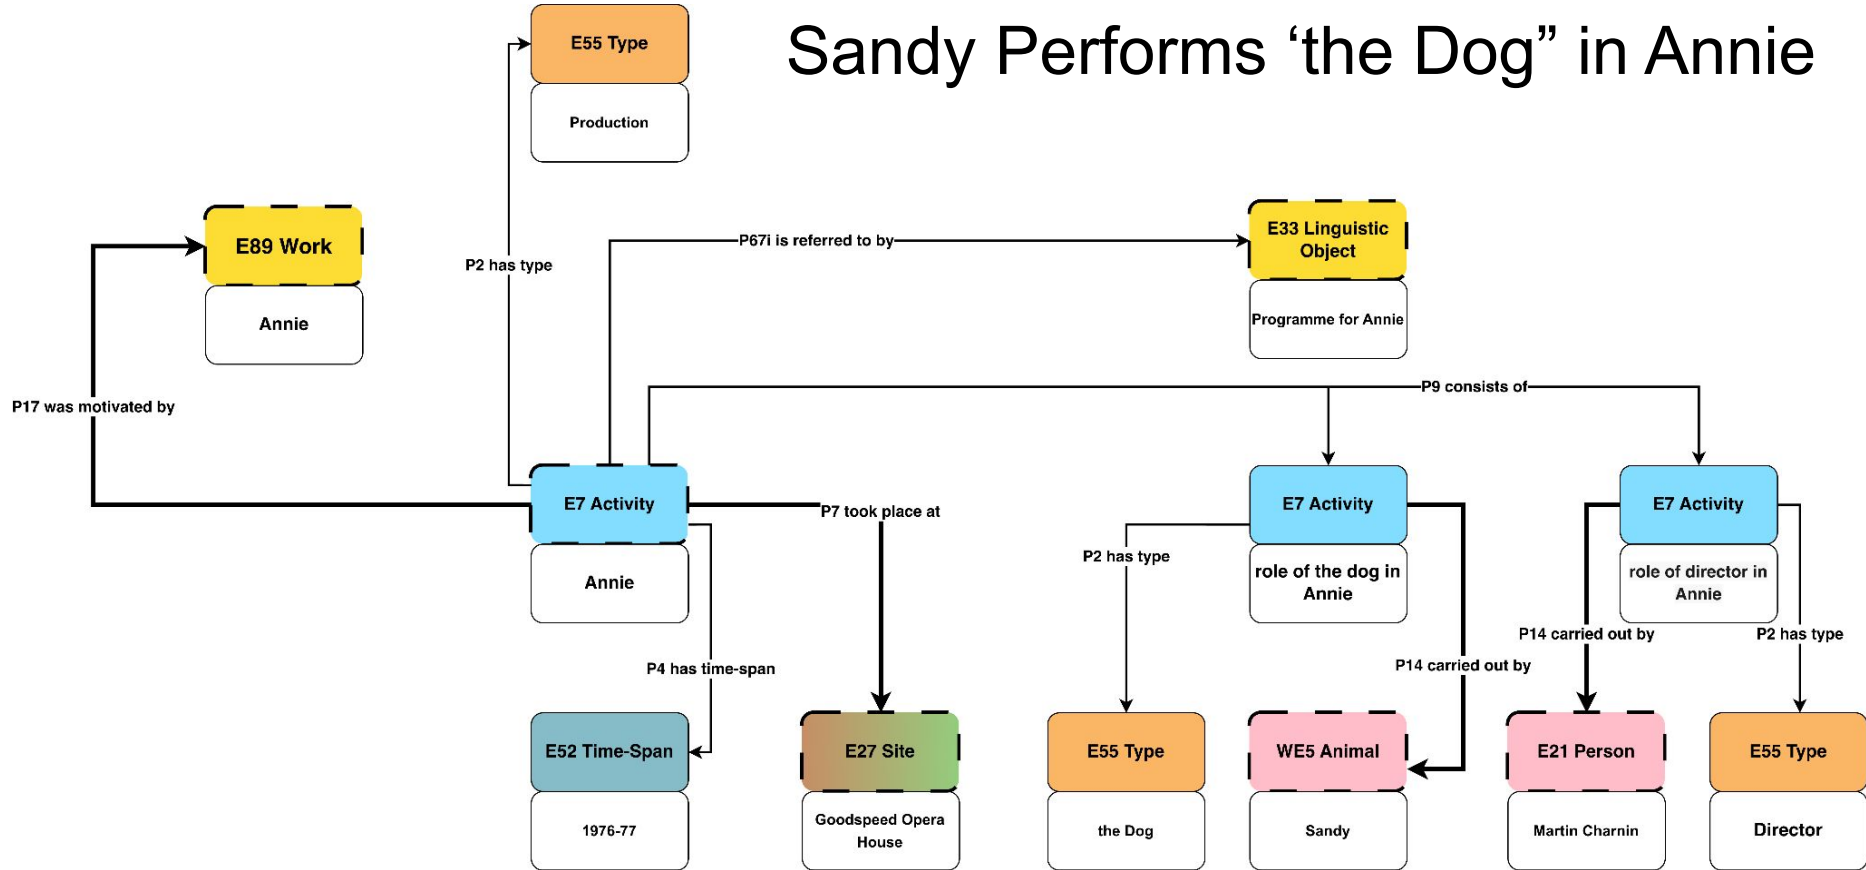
Sandy Performs ‘the Dog” in Annie

E55 Type
Production

P2 has type

E89 Work
Annie

P67i is referred to by

E33 Linguistic Object
Programme for Annie

P17 was motivated by

P9 consists of

E7 Activity
Annie

P7 took place at

E7 Activity
role of the dog in Annie

E7 Activity
role of director in Annie

P2 has type

P14 carried out by

P2 has type

P4 has time-span

P14 carried out by

E52 Time-Span
1976-77

E27 Site
Goodspeed Opera House

E55 Type
the Dog

WE5 Animal
Sandy

E21 Person
Martin Charnin

E55 Type
Director